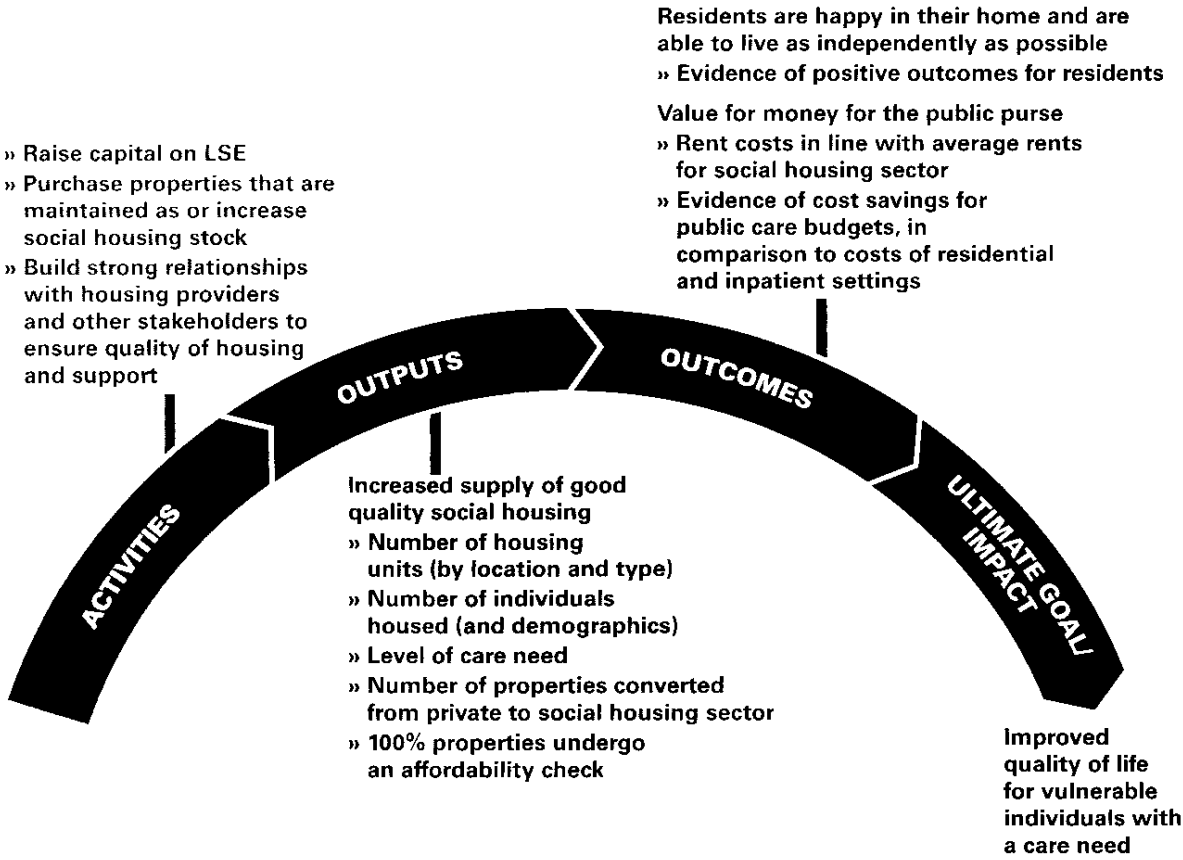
» Raise capital on LSE
» Purchase properties that are maintained as or increase social housing stock
» Build strong relationships with housing providers and other stakeholders to ensure quality of housing and support

ACTIVITIES

OUTPUTS

Increased supply of good quality social housing
» Number of housing units (by location and type)
» Number of individuals housed (and demographics)
» Level of care need
» Number of properties converted from private to social housing sector
» 100% properties undergo an affordability check

Residents are happy in their home and are able to live as independently as possible
» Evidence of positive outcomes for residents

Value for money for the public purse
» Rent costs in line with average rents for social housing sector
» Evidence of cost savings for public care budgets, in comparison to costs of residential and inpatient settings

OUTCOMES

ULTIMATE GOAL/ IMPACT

Improved quality of life for vulnerable individuals with a care need